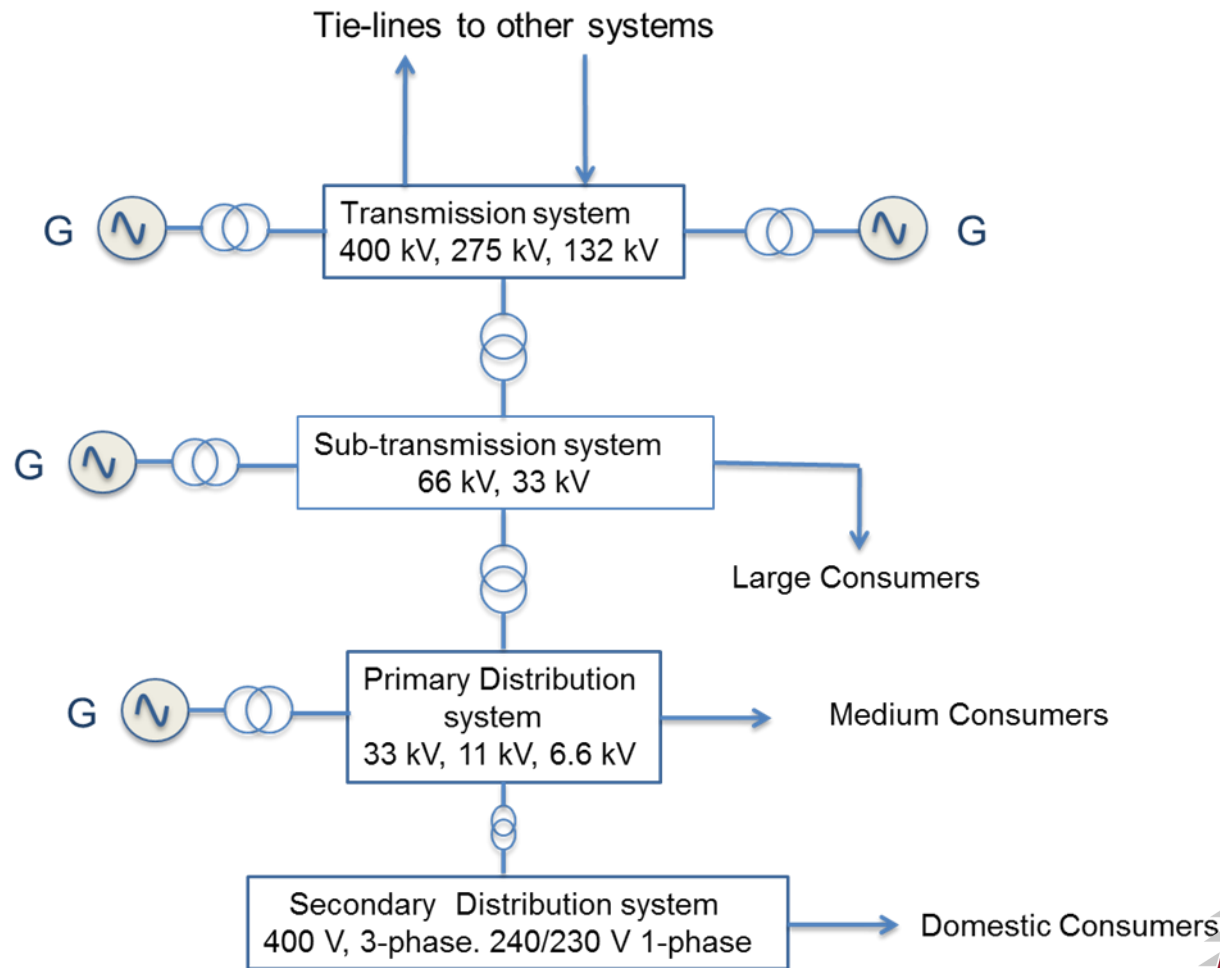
Tie-lines to other systems

G

Transmission system
400 kV, 275 kV, 132 kV

G

G

Sub-transmission system
66 kV, 33 kV

Large Consumers

G

Primary Distribution system
33 kV, 11 kV, 6.6 kV

Medium Consumers

Secondary Distribution system
400 V, 3-phase. 240/230 V 1-phase

Domestic Consumers